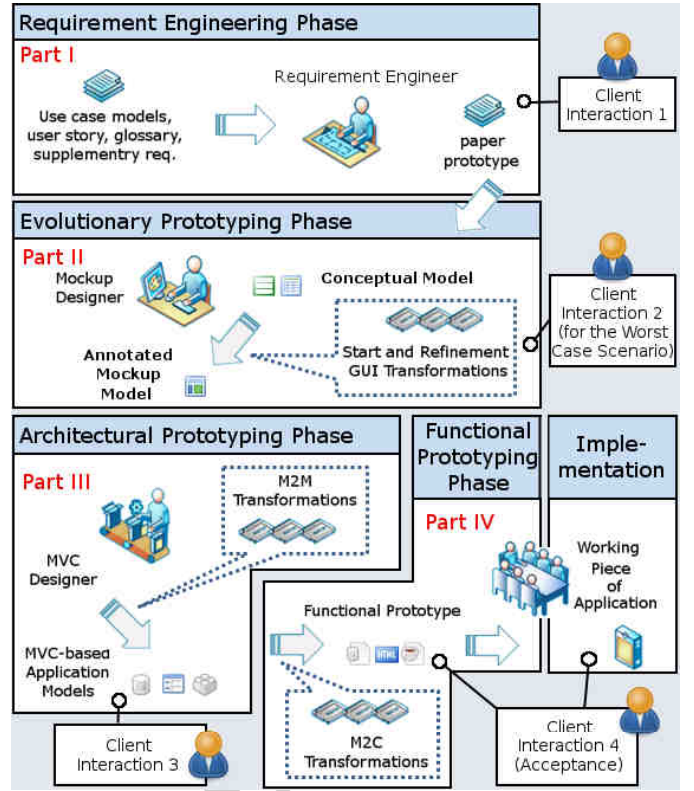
Requirement Engineering Phase

Part I

Use case models, user story, glossary, supplementry req.

Requirement Engineer

paper prototype

Client Interaction 1

Evolutionary Prototyping Phase

Part II

Mockup Designer

Conceptual Model

Annotated Mockup Model

Start and Refinement GUI Transformations

Client Interaction 2 (for the Worst Case Scenario)

Architectural Prototyping Phase

Part III

M2M Transformations

MVC Designer

MVC-based Application Models

Client Interaction 3

Functional Prototyping Phase

Part IV

Functional Prototype

M2C Transformations

Implementation

Working Piece of Application

Client Interaction 4 (Acceptance)